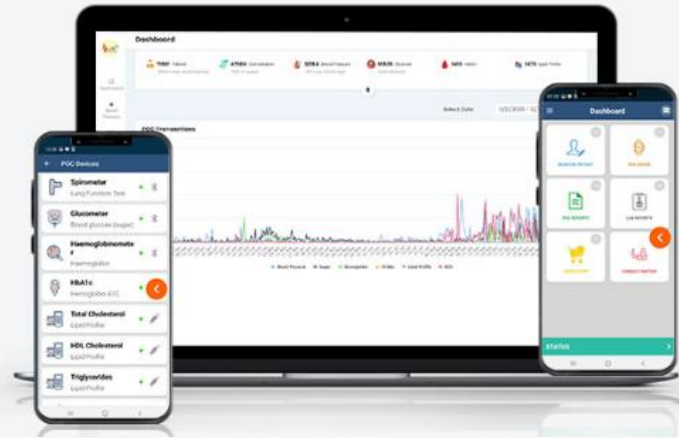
Dashboard

POC Transactions

Select Date

POC Devices

Spirometer
Lung Function Test

Glucometer
Blood glucose (sugar)

Haemoglobinometer
Haemoglobin

HBA1c
Hemoglobin A1C

Total Cholesterol
Lipid Profile

HDL Cholesterol
Lipid Profile

Triglycerides
Lipid Profile

Dashboard

STATUS